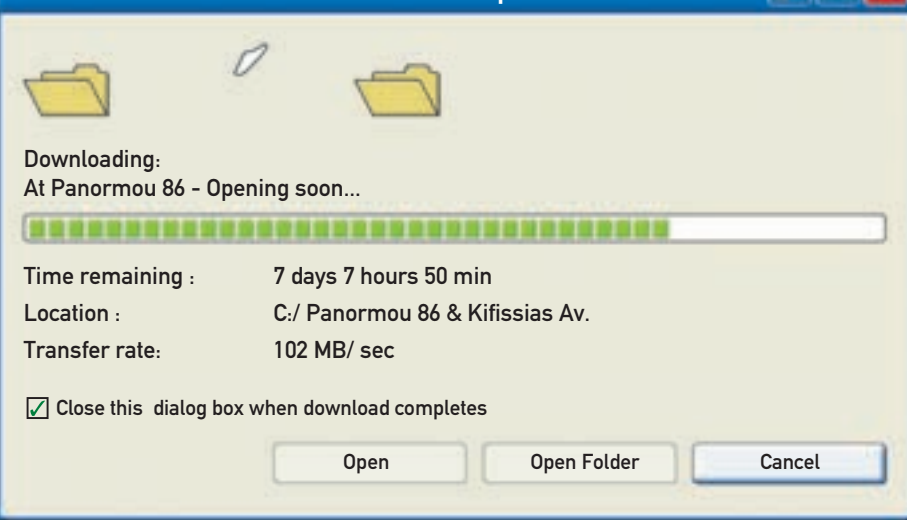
Downloading:
At Panormou 86 - Opening soon...

Time remaining : 7 days 7 hours 50 min
Location : C:/ Panormou 86 & Kifissias Av.
Transfer rate: 102 MB/ sec

Close this dialog box when download completes

Open
Open Folder
Cancel